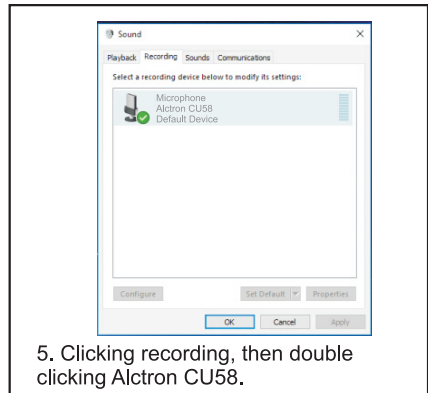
Sound

×

Playback Recording Sounds Communications

Select a recording device below to modify its settings:

Microphone
Alctron CU58
Default Device

Configure

Set Default

Properties

OK

Cancel

Apply

5. Clicking recording, then double clicking Alctron CU58.